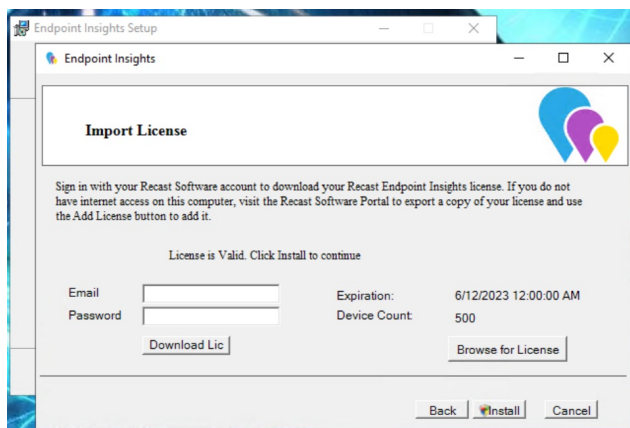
Endpoint Insights Setup

Endpoint Insights

Import License

Sign in with your Recast Software account to download your Recast Endpoint Insights license. If you do not have internet access on this computer, visit the Recast Software Portal to export a copy of your license and use the Add License button to add it.

License is Valid. Click Install to continue

Email
Password
Download Lic

Expiration: 6/12/2023 12:00:00 AM
Device Count: 500
Browse for License

Back
Install
Cancel